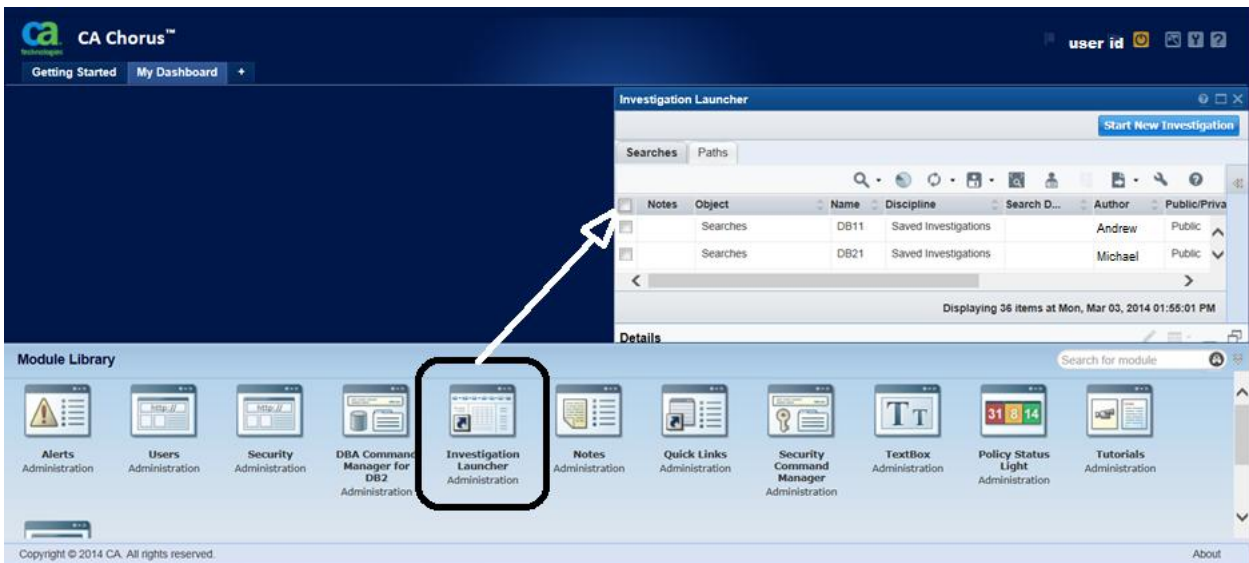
CA Chorus™

user id

Getting Started | My Dashboard | +

Investigation Launcher

Start New Investigation

Searches | Paths

| | Notes | Object | Name | Discipline | Search D... | Author | Public/Priva |
|---|---|---|---|---|---|---|---|
| | | Searches | DB11 | Saved Investigations | | Andrew | Public |
| | | Searches | DB21 | Saved Investigations | | Michael | Public |

Displaying 36 items at Mon, Mar 03, 2014 01:55:01 PM

Details

Module Library

Search for module

Alerts
Administration

Users
Administration

Security
Administration

DBA Command Manager for DB2
Administration

Investigation Launcher
Administration

Notes
Administration

Quick Links
Administration

Security Command Manager
Administration

TextBox
Administration

31 8 14

Policy Status Light
Administration

Tutorials
Administration

Copyright © 2014 CA. All rights reserved.

About